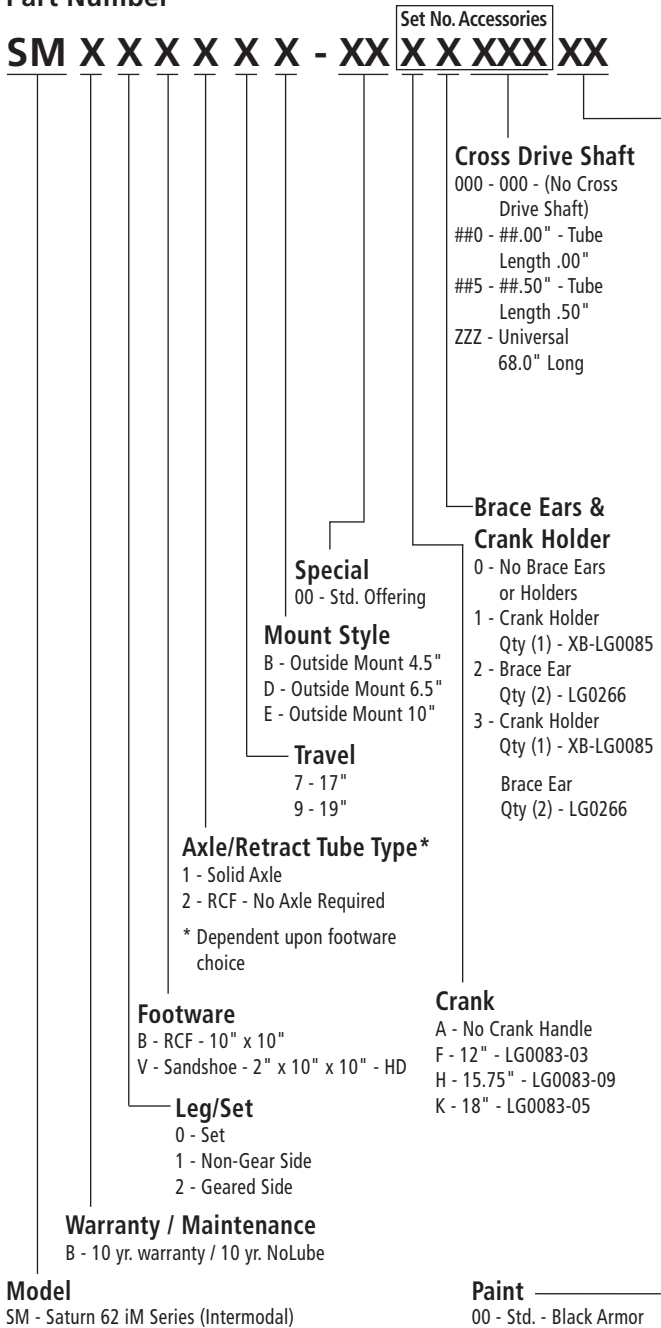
Part Number

Set No. Accessories

SM X X X X X X - XX X X XXX XX

Cross Drive Shaft
000 - 000 - (No Cross Drive Shaft)
##0 - ##.00" - Tube Length .00"
##5 - ##.50" - Tube Length .50"
ZZZ - Universal 68.0" Long

Brace Ears & Crank Holder
0 - No Brace Ears or Holders
1 - Crank Holder Qty (1) - XB-LG0085
2 - Brace Ear Qty (2) - LG0266
3 - Crank Holder Qty (1) - XB-LG0085

Brace Ear Qty (2) - LG0266

Special
00 - Std. Offering

Mount Style
B - Outside Mount 4.5"
D - Outside Mount 6.5"
E - Outside Mount 10"

Travel
7 - 17"
9 - 19"

Axle/Retract Tube Type*
1 - Solid Axle
2 - RCF - No Axle Required

* Dependent upon footware choice

Crank
A - No Crank Handle
F - 12" - LG0083-03
H - 15.75" - LG0083-09
K - 18" - LG0083-05

Footware
B - RCF - 10" x 10"
V - Sandshoe - 2" x 10" x 10" - HD

Leg/Set
0 - Set
1 - Non-Gear Side
2 - Geared Side

Warranty / Maintenance
B - 10 yr. warranty / 10 yr. NoLube

Model
SM - Saturn 62 iM Series (Intermodal)

Paint
00 - Std. - Black Armor